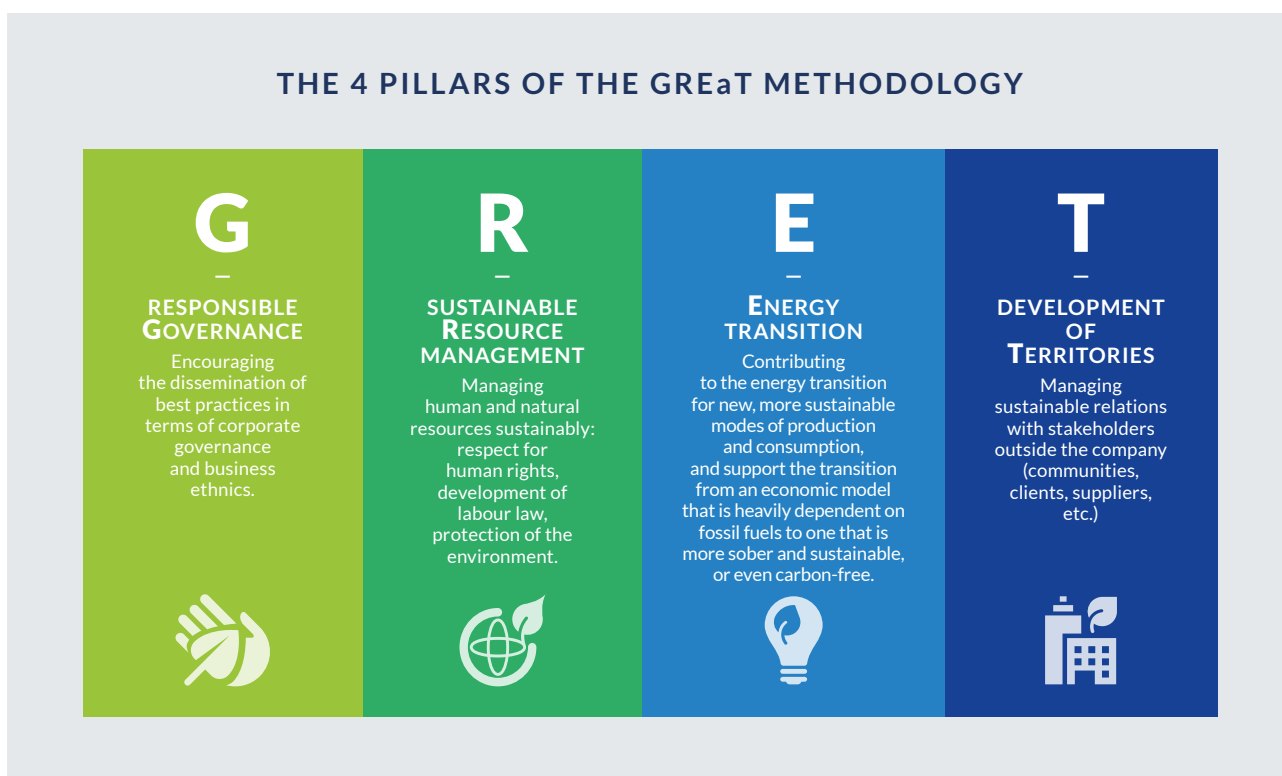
THE 4 PILLARS OF THE GREaT METHODOLOGY

G

–

RESPONSIBLE GOVERNANCE

Encouraging the dissemination of best practices in terms of corporate governance and business ethics.

R

–

SUSTAINABLE RESOURCE MANAGEMENT

Managing human and natural resources sustainably: respect for human rights, development of labour law, protection of the environment.

E

–

ENERGY TRANSITION

Contributing to the energy transition for new, more sustainable modes of production and consumption, and support the transition from an economic model that is heavily dependent on fossil fuels to one that is more sober and sustainable, or even carbon-free.

T

–

DEVELOPMENT OF TERRITORIES

Managing sustainable relations with stakeholders outside the company (communities, clients, suppliers, etc.)